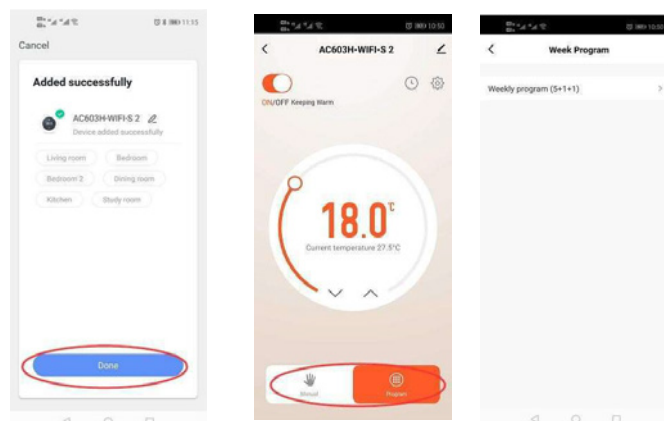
11:15

Cancel

Added successfully

AC603H-WIFI-S 2

Device added successfully

Living room

Bedroom

Bedroom 2

Dining room

Kitchen

Study room

Done

10:50

AC603H-WIFI-S 2

ON/OFF Keeping Warm

18.0℃

Current temperature 27.5°C

Manual

Program

10:50

Week Program

Weekly program (5+1+1)